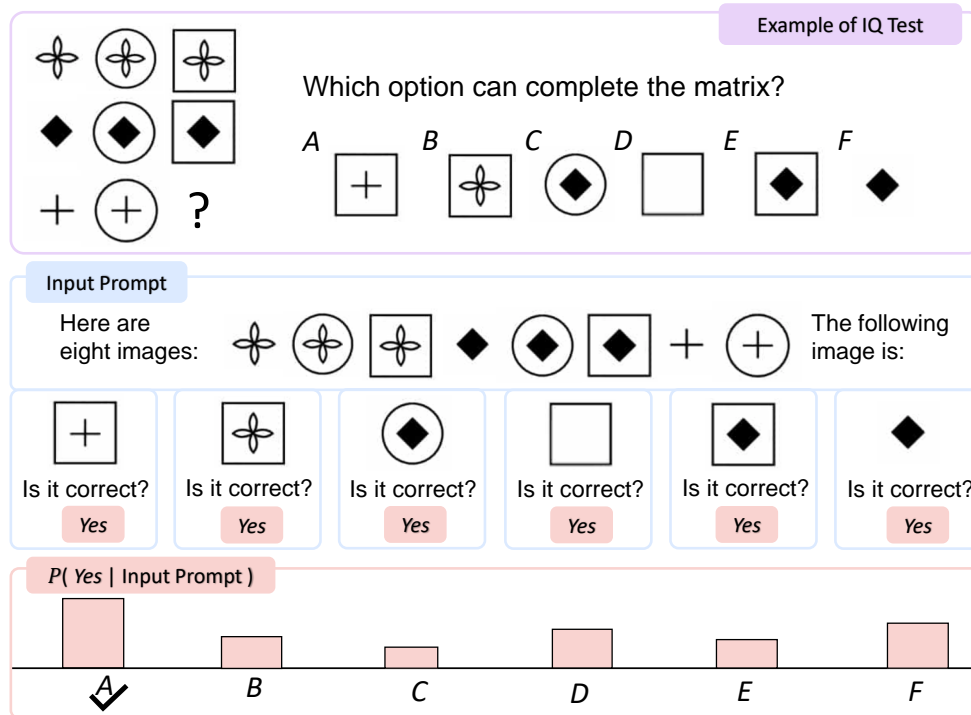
Example of IQ Test

?

Which option can complete the matrix?

A B C D E F

Input Prompt

Here are eight images:

The following image is:

Is it correct?
Yes

Is it correct?
Yes

Is it correct?
Yes

Is it correct?
Yes

Is it correct?
Yes

Is it correct?
Yes

$P($ Yes | Input Prompt $)$

A B C D E F